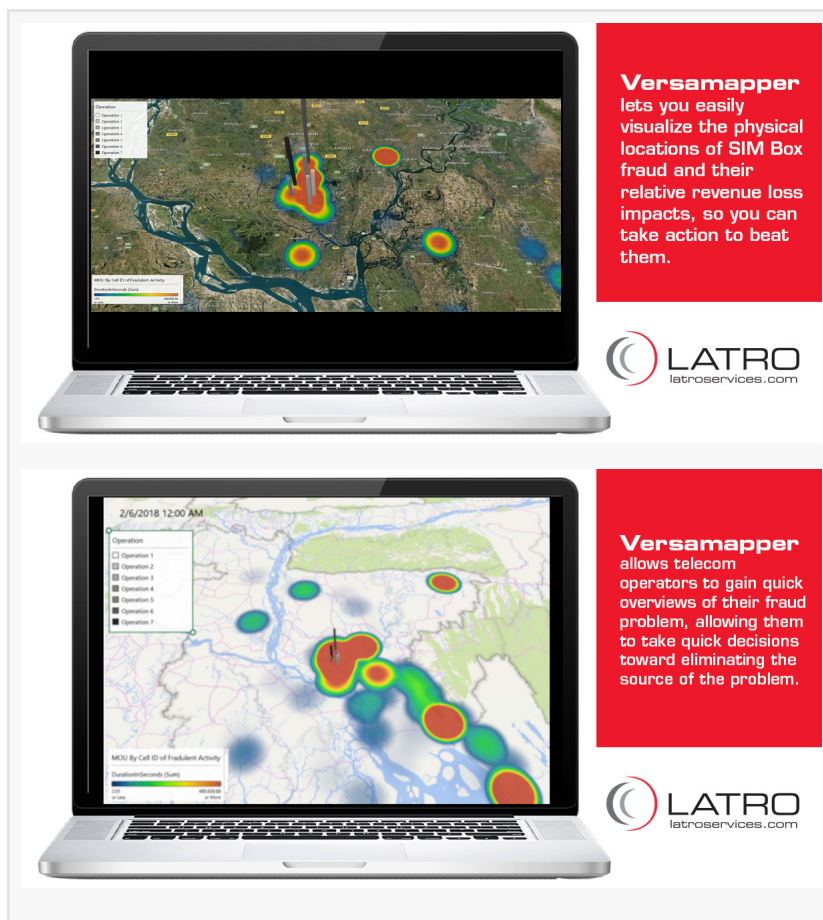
Operation
Operation 1
Operation 2
Operation 3
Operation 4
Operation 5
Operation 6
Operation 7

MOU By Cell ID of Fradulent Activity
DurationInSeconds (Sum)

**Versamapper** lets you easily visualize the physical locations of SIM Box fraud and their relative revenue loss impacts, so you can take action to beat them.

LATRO
latroservices.com

2/6/2018 12:00 AM

Operation
Operation 1
Operation 2
Operation 3
Operation 4
Operation 5
Operation 6
Operation 7

MOU By Cell ID of Fradulent Activity
DurationInSeconds (Sum)
2.00 or Less
400,836.00 or More

**Versamapper** allows telecom operators to gain quick overviews of their fraud problem, allowing them to take quick decisions toward eliminating the source of the problem.

LATRO
latroservices.com